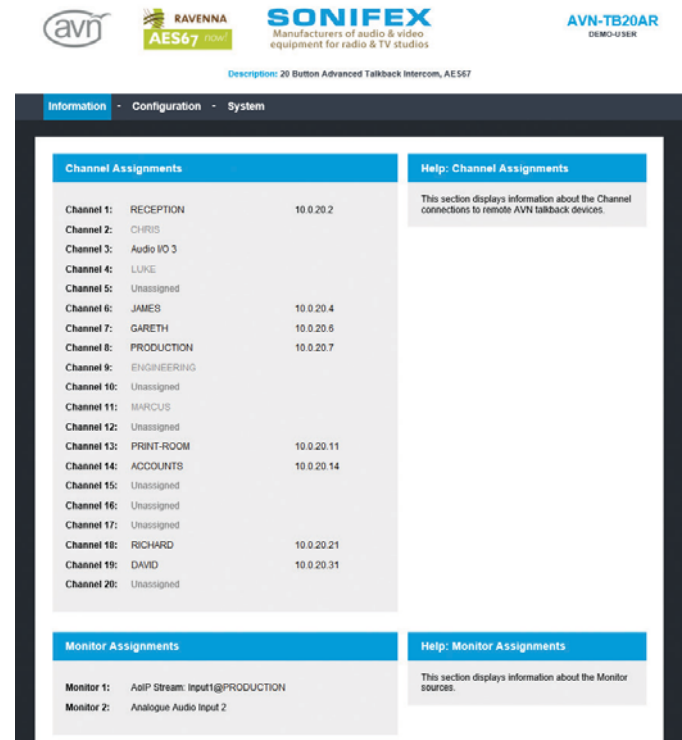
avn

RAVENNA AES67 now!

SONIFEX
Manufacturers of audio & video equipment for radio & TV studios

AVN-TB20AR
DEMO-USER

Description: 20 Button Advanced Talkback Intercom, AES67

Information - Configuration - System

Channel Assignments

| | | |
|---|---|---|
| Channel 1: | RECEPTION | 10.0.20.2 |
| Channel 2: | CHRIS | |
| Channel 3: | Audio I/O 3 | |
| Channel 4: | LUKE | |
| Channel 5: | Unassigned | |
| Channel 6: | JAMES | 10.0.20.4 |
| Channel 7: | GARETH | 10.0.20.6 |
| Channel 8: | PRODUCTION | 10.0.20.7 |
| Channel 9: | ENGINEERING | |
| Channel 10: | Unassigned | |
| Channel 11: | MARCUS | |
| Channel 12: | Unassigned | |
| Channel 13: | PRINT-ROOM | 10.0.20.11 |
| Channel 14: | ACCOUNTS | 10.0.20.14 |
| Channel 15: | Unassigned | |
| Channel 16: | Unassigned | |
| Channel 17: | Unassigned | |
| Channel 18: | RICHARD | 10.0.20.21 |
| Channel 19: | DAVID | 10.0.20.31 |
| Channel 20: | Unassigned | |

Help: Channel Assignments

This section displays information about the Channel connections to remote AVN talkback devices.

Monitor Assignments

Monitor 1: AoIP Stream: Input1@PRODUCTION
Monitor 2: Analogue Audio Input 2

Help: Monitor Assignments

This section displays information about the Monitor sources.